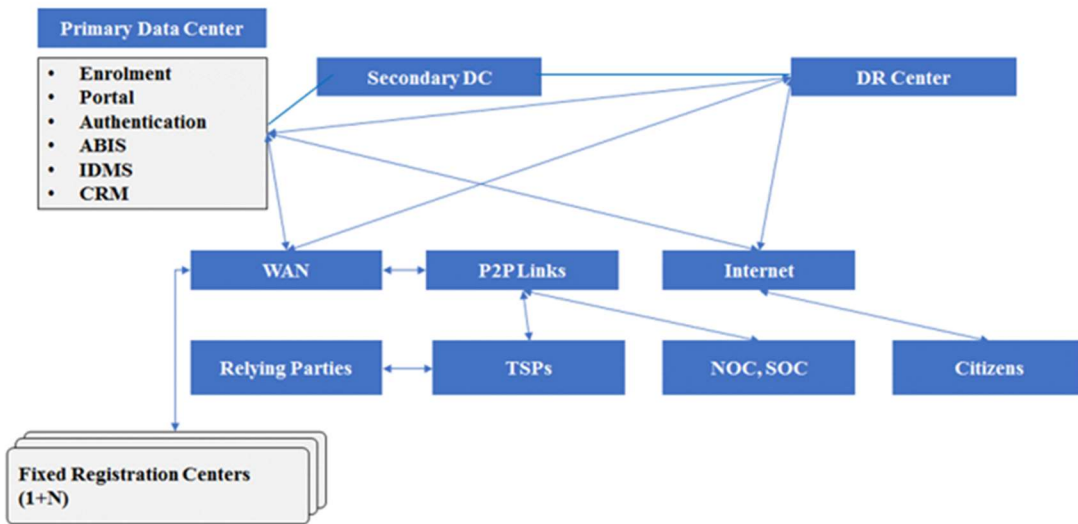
Primary Data Center

- Enrolment
- Portal
- Authentication
- ABIS
- IDMS
- CRM

Secondary DC

DR Center

WAN

P2P Links

Internet

Relying Parties

TSPs

NOC, SOC

Citizens

Fixed Registration Centers (1+N)